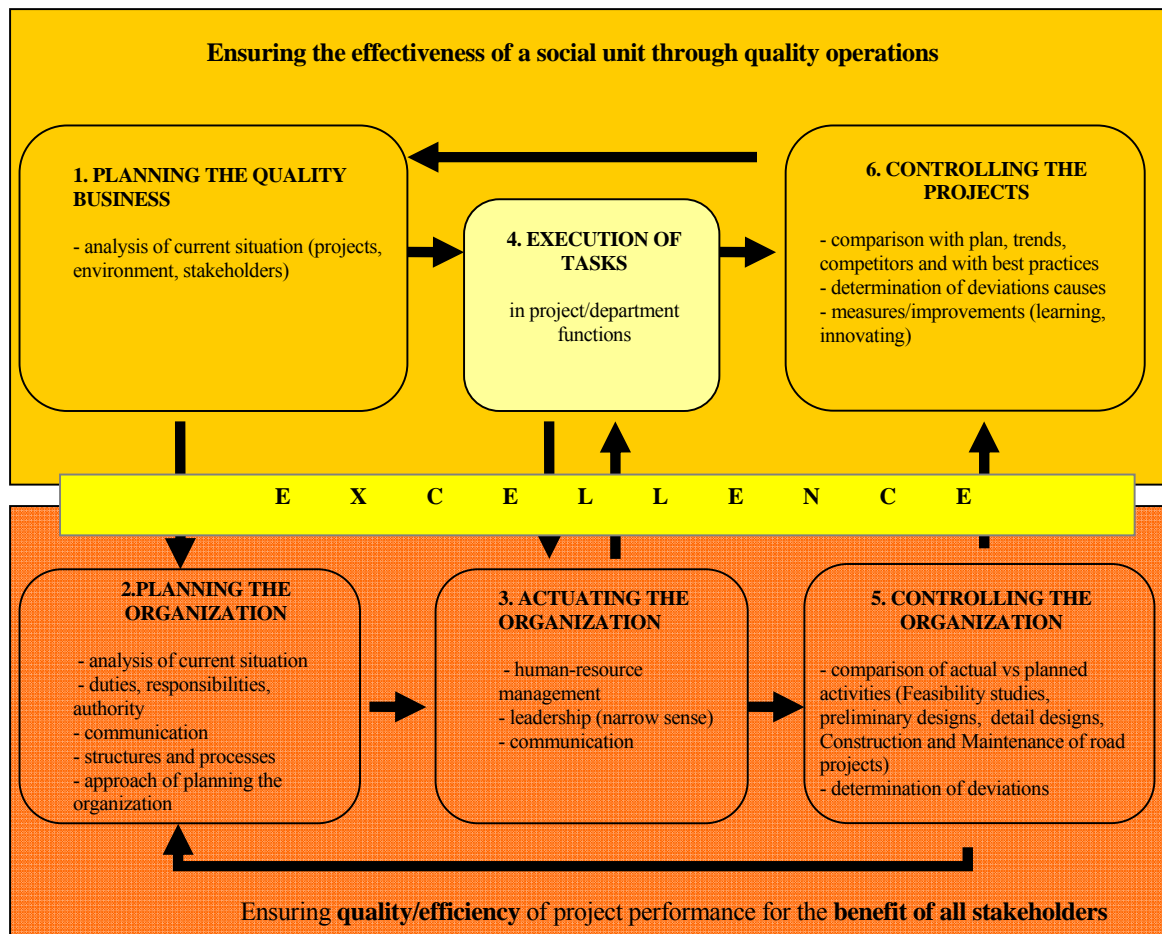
Ensuring the effectiveness of a social unit through quality operations

1. PLANNING THE QUALITY BUSINESS

- analysis of current situation (projects, environment, stakeholders)

4. EXECUTION OF TASKS

in project/department functions

6. CONTROLLING THE PROJECTS

- comparison with plan, trends, competitors and with best practices
- determination of deviations causes
- measures/improvements (learning, innovating)

E X C E L L E N C E

2.PLANNING THE ORGANIZATION

- analysis of current situation
- duties, responsibilities, authority
- communication
- structures and processes
- approach of planning the organization

3. ACTUATING THE ORGANIZATION

- human-resource management
- leadership (narrow sense)
- communication

5. CONTROLLING THE ORGANIZATION

- comparison of actual vs planned activities (Feasibility studies, preliminary designs, detail designs, Construction and Maintenance of road projects)
- determination of deviations

Ensuring **quality/efficiency** of project performance for the **benefit of all stakeholders**